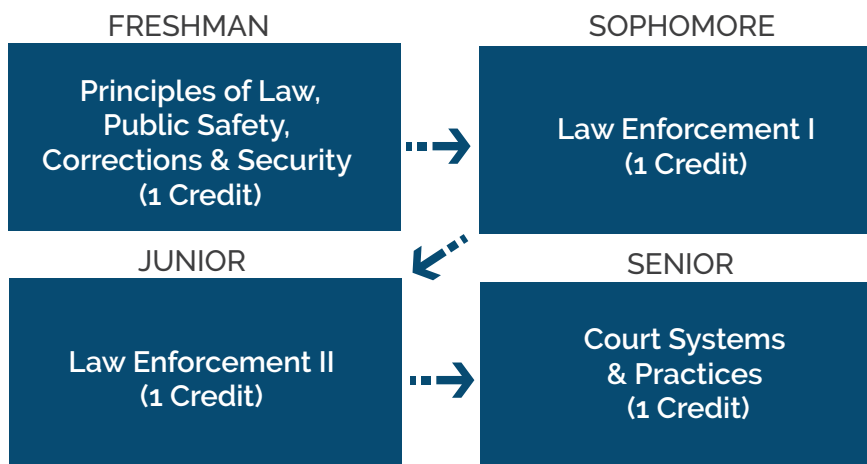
FRESHMAN

Principles of Law, Public Safety, Corrections & Security (1 Credit)

SOPHOMORE

Law Enforcement I (1 Credit)

JUNIOR

Law Enforcement II (1 Credit)

SENIOR

Court Systems & Practices (1 Credit)